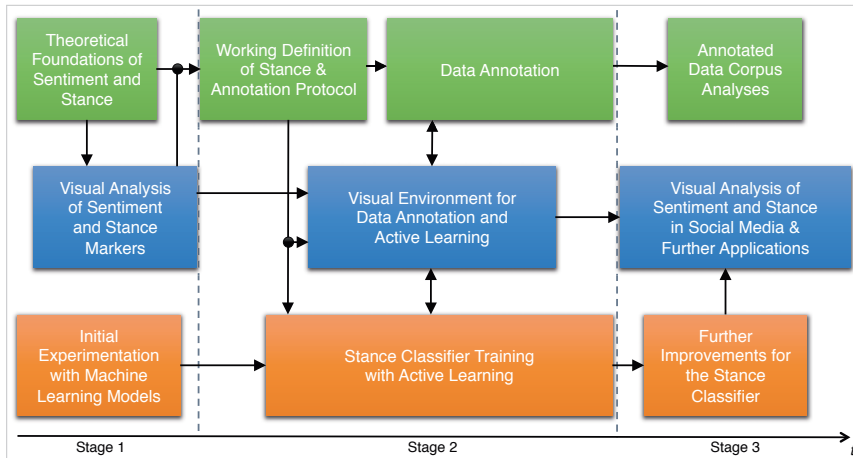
Theoretical Foundations of Sentiment and Stance

Working Definition of Stance & Annotation Protocol

Data Annotation

Annotated Data Corpus Analyses

Visual Analysis of Sentiment and Stance Markers

Visual Environment for Data Annotation and Active Learning

Visual Analysis of Sentiment and Stance in Social Media & Further Applications

Initial Experimentation with Machine Learning Models

Stance Classifier Training with Active Learning

Further Improvements for the Stance Classifier

Stage 1

Stage 2

Stage 3